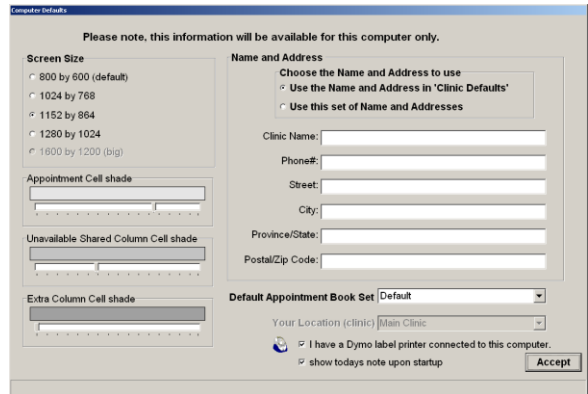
Computer Defaults

Please note, this information will be available for this computer only.

Screen Size
800 by 600 (default)
1024 by 768
1152 by 864
1280 by 1024
1600 by 1200 (big)

Appointment Cell shade

Unavailable Shared Column Cell shade

Extra Column Cell shade

Name and Address
Choose the Name and Address to use
Use the Name and Address in 'Clinic Defaults'
Use this set of Name and Addresses

Clinic Name:
Phone#:
Street:
City:
Province/State:
Postal/Zip Code:

Default Appointment Book Set Default

Your Location (clinic) Main Clinic

I have a Dymo label printer connected to this computer.
show todays note upon startup

Accept